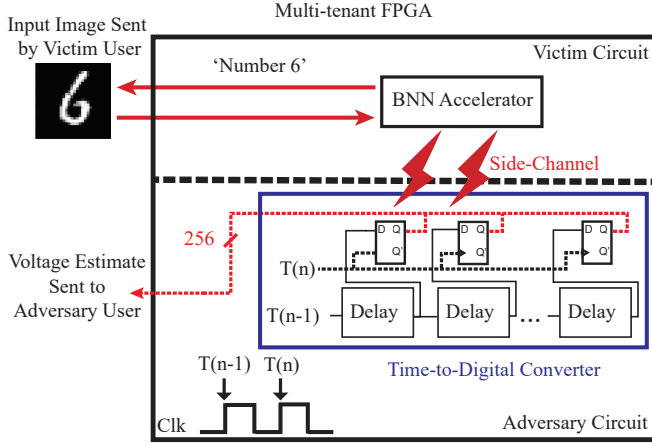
Input Image Sent by Victim User

Multi-tenant FPGA

Victim Circuit

6

'Number 6'

BNN Accelerator

Side-Channel

256

D Q
Q'

D Q
Q'

D Q
Q'

T(n)

Voltage Estimate Sent to Adversary User

T(n-1)

Delay

Delay

...

Delay

Time-to-Digital Converter

T(n-1)

T(n)

Clk

Adversary Circuit